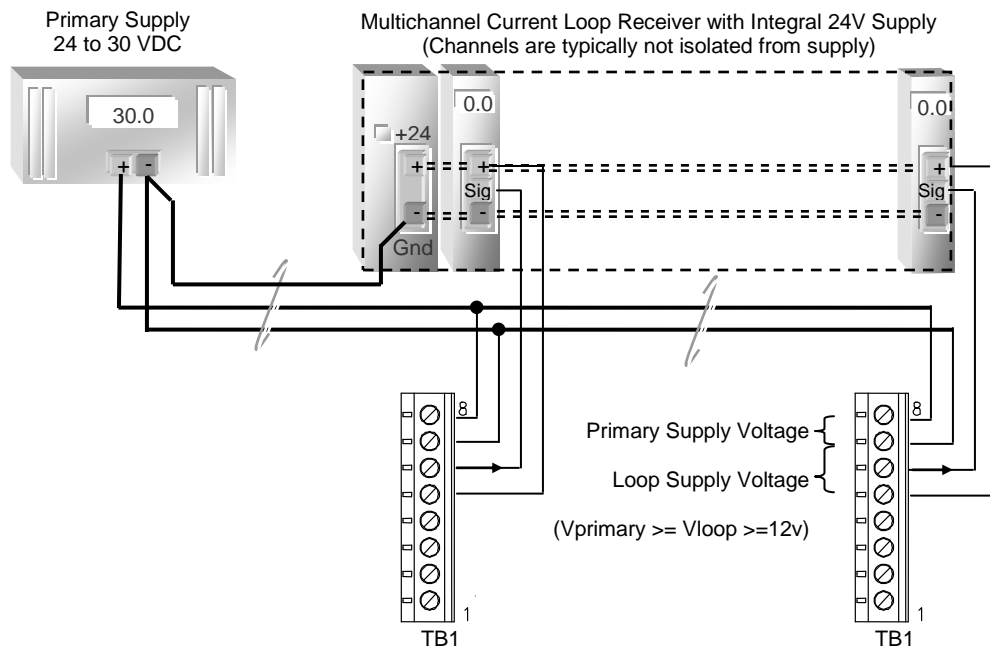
Primary Supply
24 to 30 VDC

30.0

+ -

Multichannel Current Loop Receiver with Integral 24V Supply
(Channels are typically not isolated from supply)

+24
+
-
Gnd

0.0
+
Sig
-

0.0
+
Sig
-

8
1
TB1

Primary Supply Voltage
Loop Supply Voltage
(Vprimary >= Vloop >=12v)

8
1
TB1